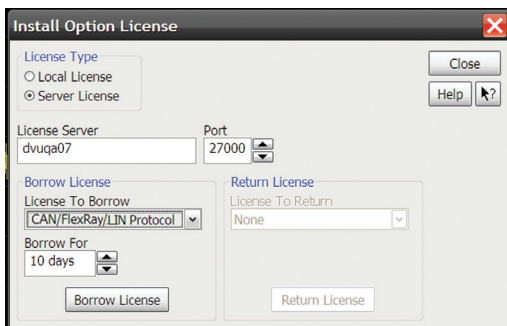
Install Option License

License Type
Local License
Server License

Close

Help ?

License Server
dvuqa07

Port
27000

Borrow License
License To Borrow
CAN/FlexRay/LIN Protocol

Borrow For
10 days

Borrow License

Return License
License To Return
None

Return License